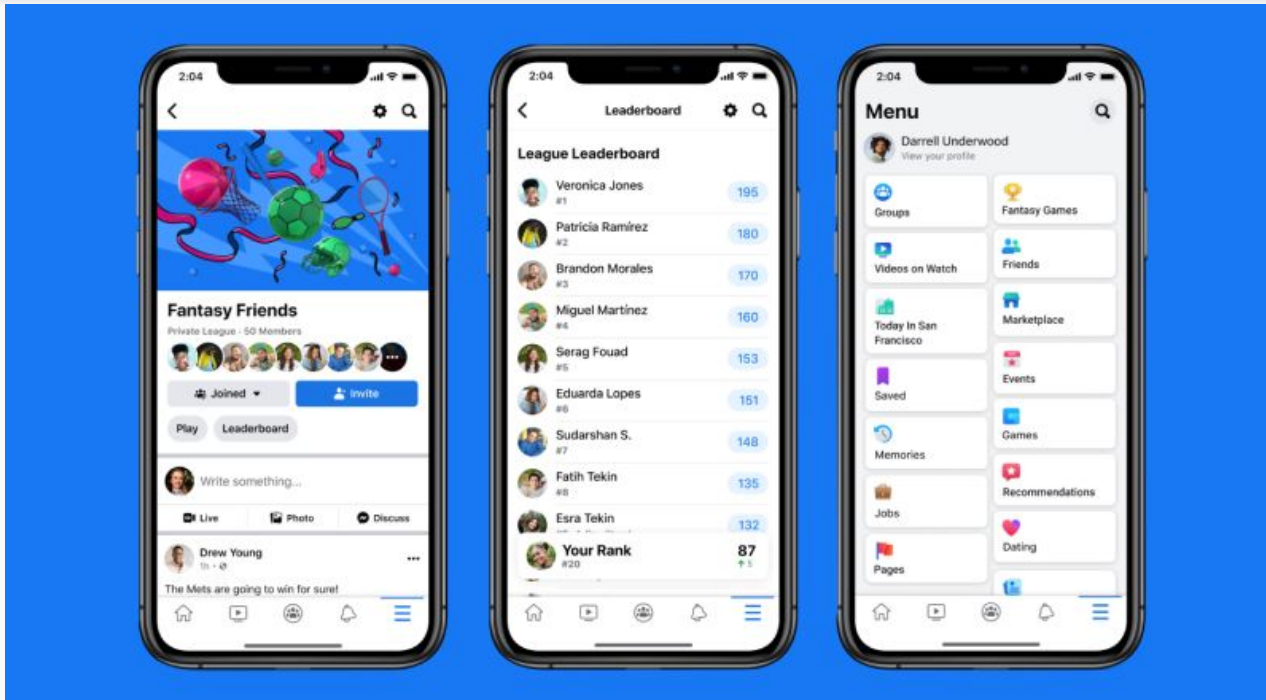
2:04

Fantasy Friends
Private League · 50 Members
Joined
Invite
Play
Leaderboard
Write something...
Live
Photo
Discuss
Drew Young
1h
The Mets are going to win for sure!

2:04
Leaderboard
League Leaderboard
Veronica Jones
#1
195
Patricia Ramírez
#2
180
Brandon Morales
#3
170
Miguel Martínez
#4
160
Serag Fouad
#5
153
Eduarda Lopes
#6
151
Sudarshan S.
#7
148
Fatih Tekin
#8
135
Esra Tekin
132
Your Rank
#20
87
5

2:04
Menu
Darrell Underwood
View your profile
Groups
Fantasy Games
Videos on Watch
Friends
Today In San Francisco
Marketplace
Saved
Events
Memories
Games
Jobs
Recommendations
Pages
Dating